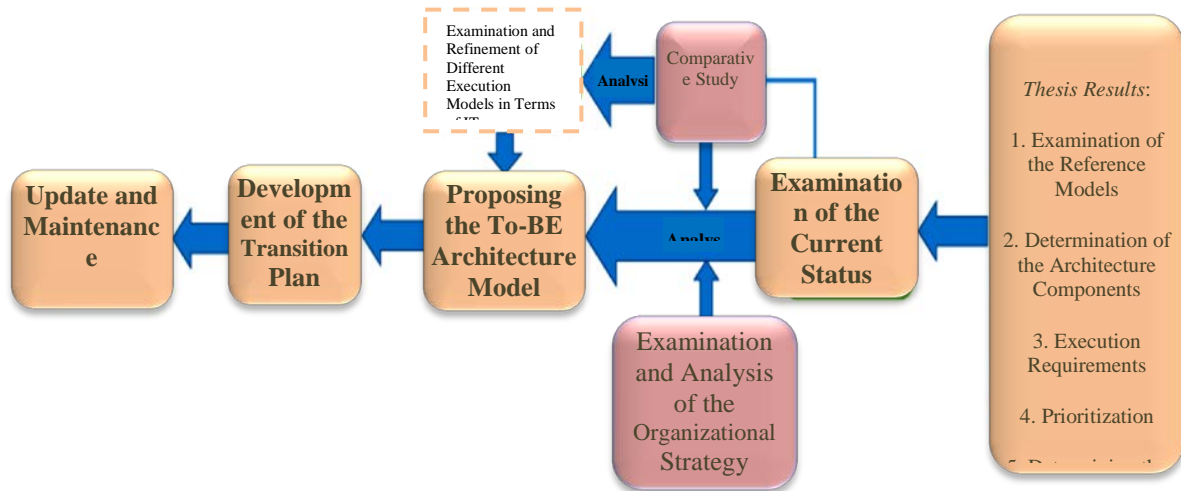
Examination and Refinement of Different Execution Models in Terms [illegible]

Analysi

Comparative Study

Thesis Results:

1. Examination of the Reference Models

2. Determination of the Architecture Components

3. Execution Requirements

4. Prioritization

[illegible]

Update and Maintenance

Development of the Transition Plan

Proposing the To-BE Architecture Model

Analys

Examination of the Current Status

Examination and Analysis of the Organizational Strategy